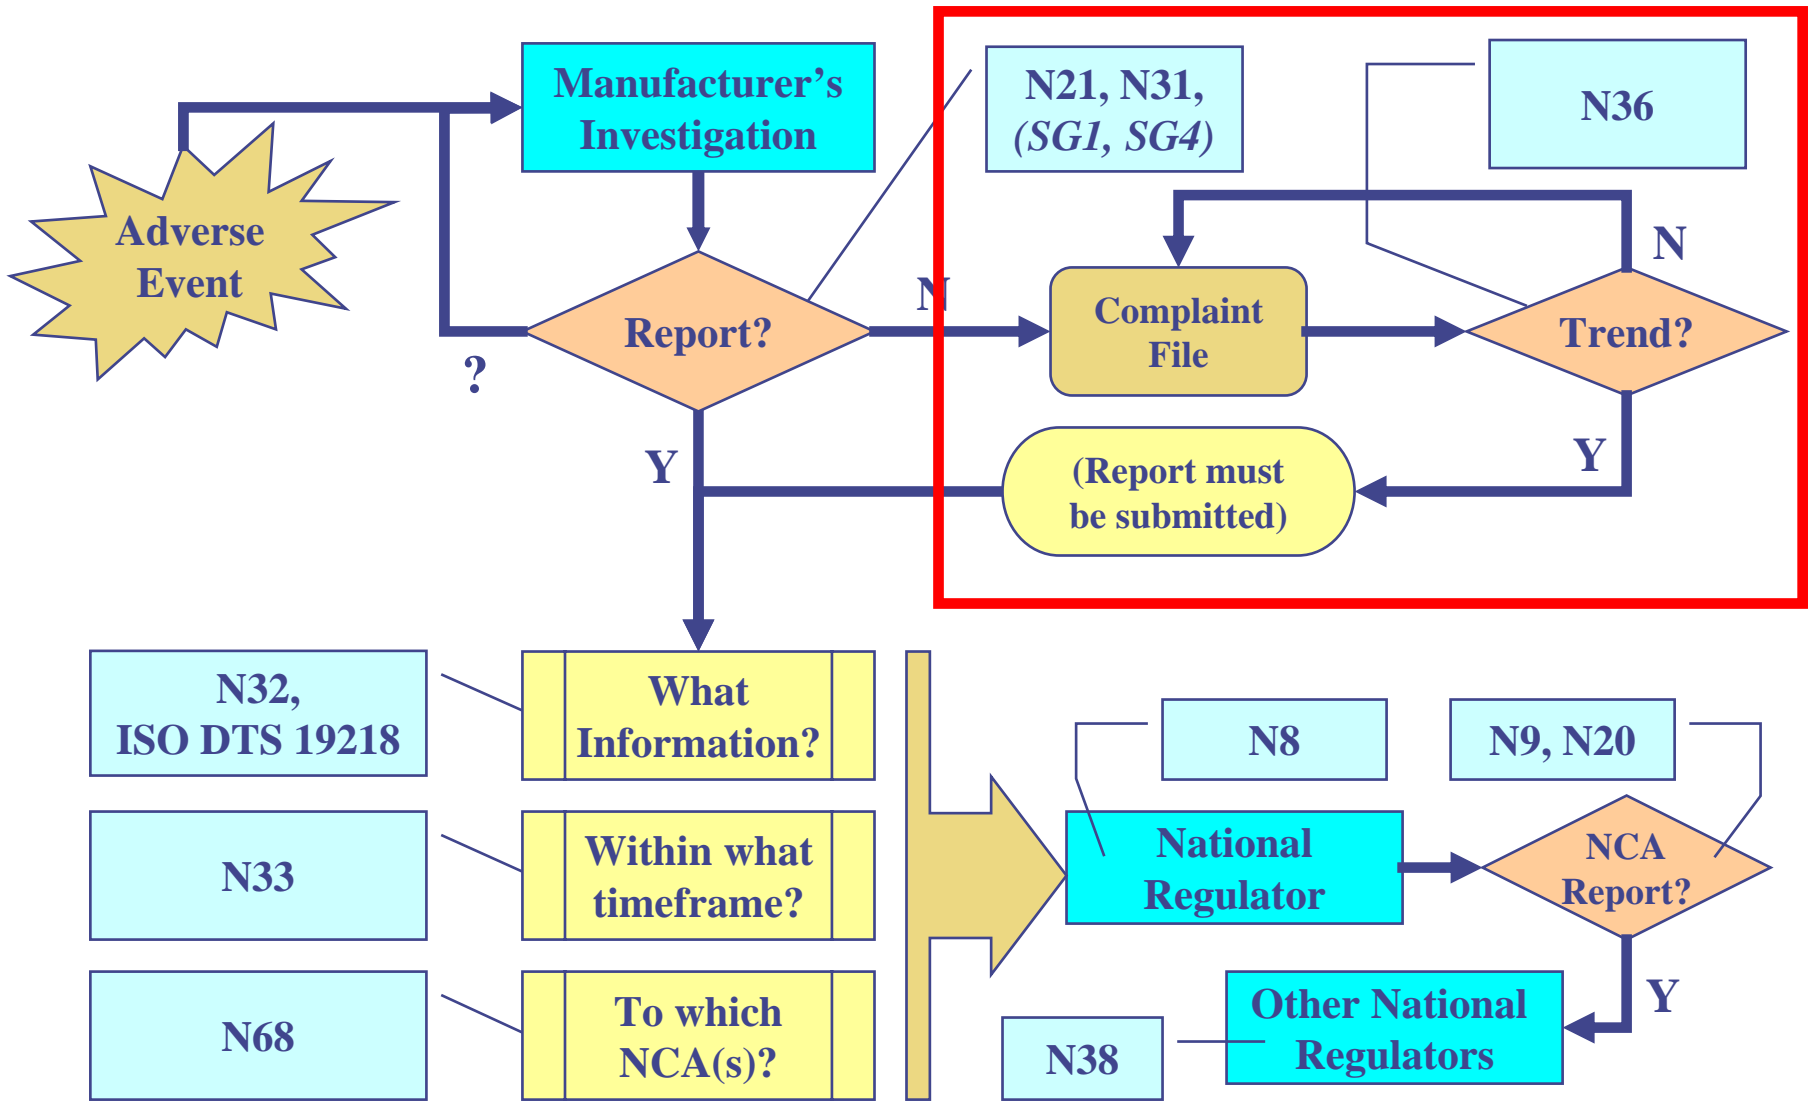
Manufacturer's Investigation

N21, N31, (SG1, SG4)

N36

Adverse Event

Report?

?

N

Complaint File

Trend?

N

Y

Y

(Report must be submitted)

N32, ISO DTS 19218

What Information?

N8

N9, N20

N33

Within what timeframe?

National Regulator

NCA Report?

Y

N68

To which NCA(s)?

N38

Other National Regulators